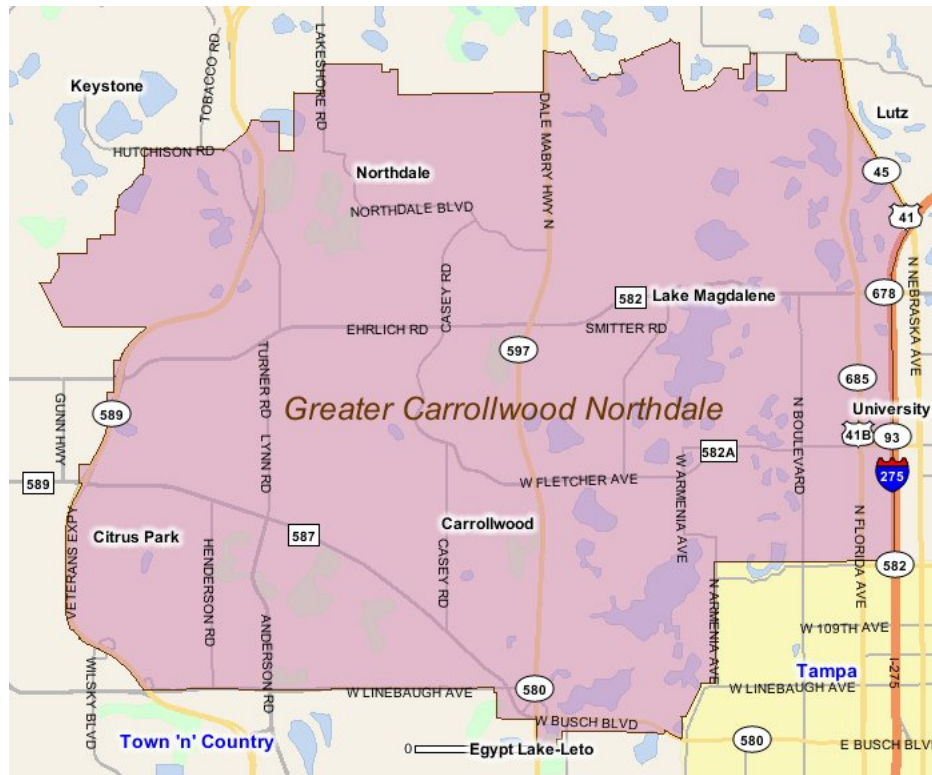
Keystone
TOBACCO RD
LAKESHORE RD
HUTCHISON RD
Northdale
NORTHDALE BLVD
DALE MABRY HWY N
Lutz
45
41
582
Lake Magdalene
678
N NEBRASKA AVE
EHRLICH RD
CASEY RD
SMITTER RD
597
685
589
GUNN HWY
TURNER RD
LYNN RD
Greater Carrollwood Northdale
University
41B
93
582A
N BOULEVARD
W ARMENIA AVE
275
589
W FLETCHER AVE
Citrus Park
587
Carrollwood
VETERANS EXPY
HENDERSON RD
CASEY RD
N FLORIDA AVE
582
ANDERSON RD
N ARMENIA AVE
W 109TH AVE
Tampa
I-275
W LINEBAUGH AVE
580
W LINEBAUGH AVE
WILSKY BLVD
W BUSCH BLVD
Town 'n' Country
0
Egypt Lake-Leto
580
E BUSCH BLV